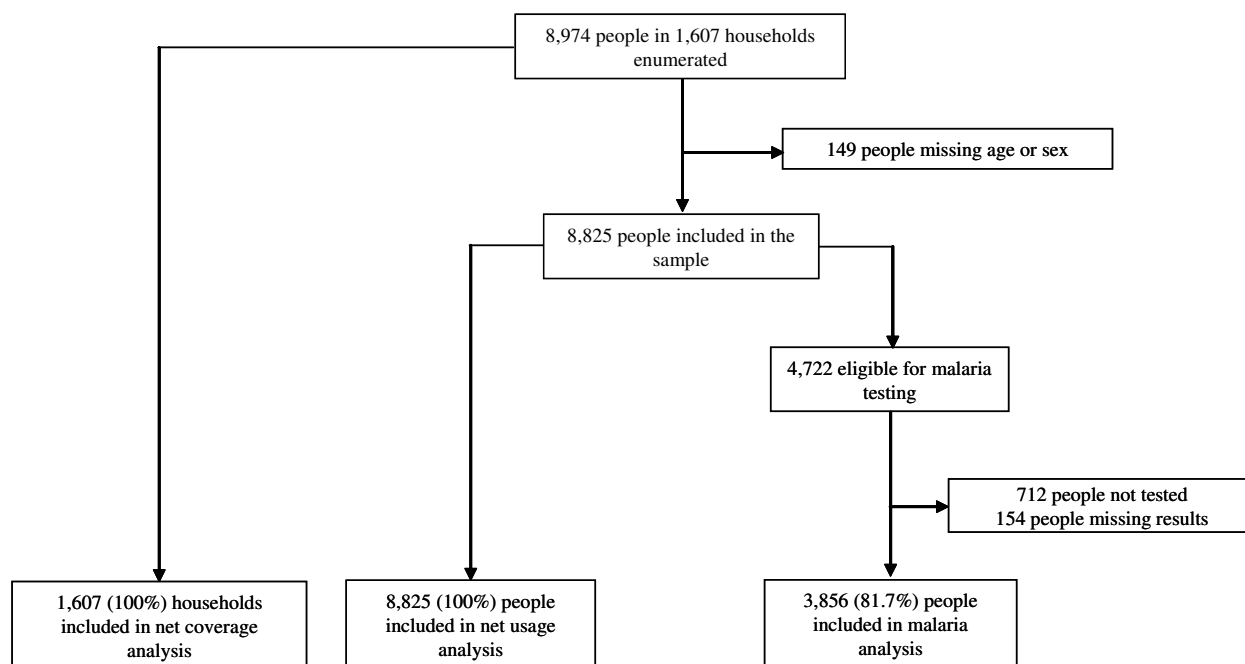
8,974 people in 1,607 households enumerated

149 people missing age or sex

8,825 people included in the sample

4,722 eligible for malaria testing

712 people not tested
154 people missing results

1,607 (100%) households included in net coverage analysis

8,825 (100%) people included in net usage analysis

3,856 (81.7%) people included in malaria analysis